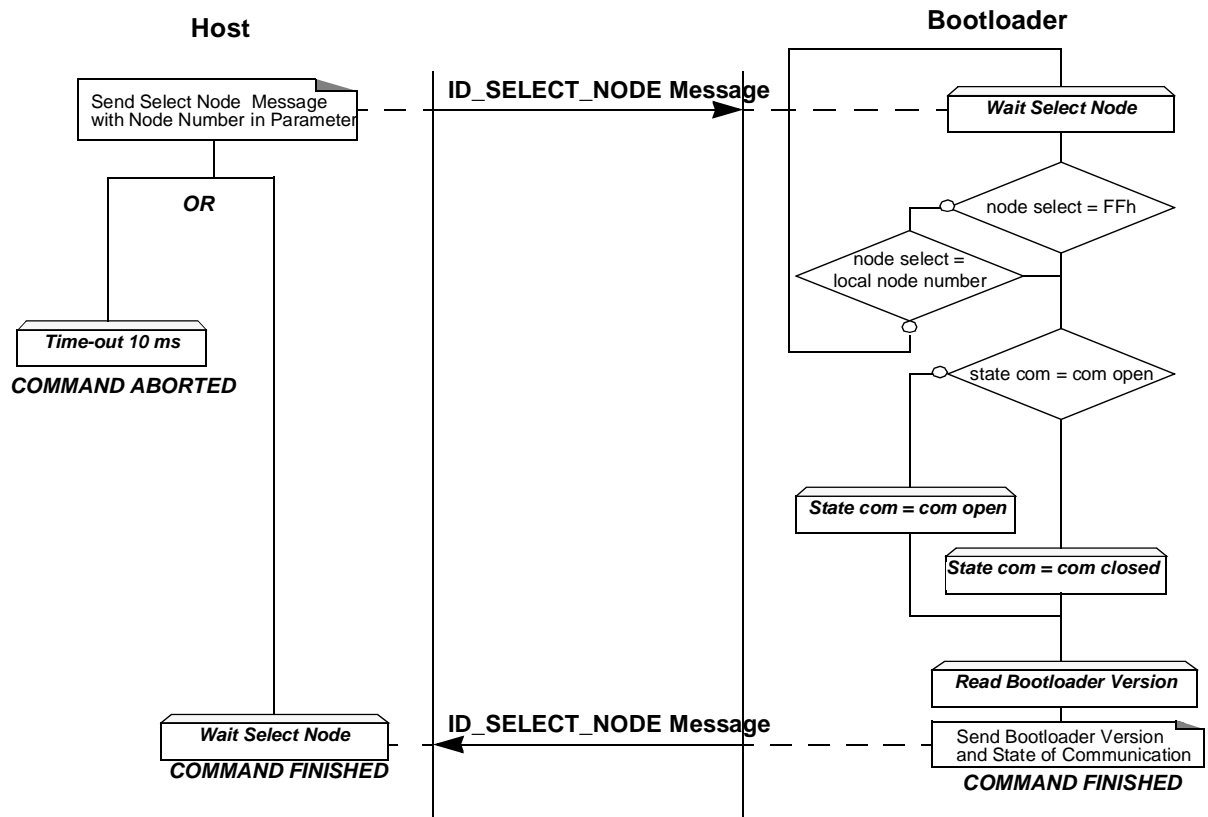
Host

Bootloader

Send Select Node Message with Node Number in Parameter

ID_SELECT_NODE Message

Wait Select Node

OR

node select = FFh

node select = local node number

Time-out 10 ms

COMMAND ABORTED

state com = com open

State com = com open

State com = com closed

Read Bootloader Version

Wait Select Node

ID_SELECT_NODE Message

Send Bootloader Version and State of Communication

COMMAND FINISHED

COMMAND FINISHED